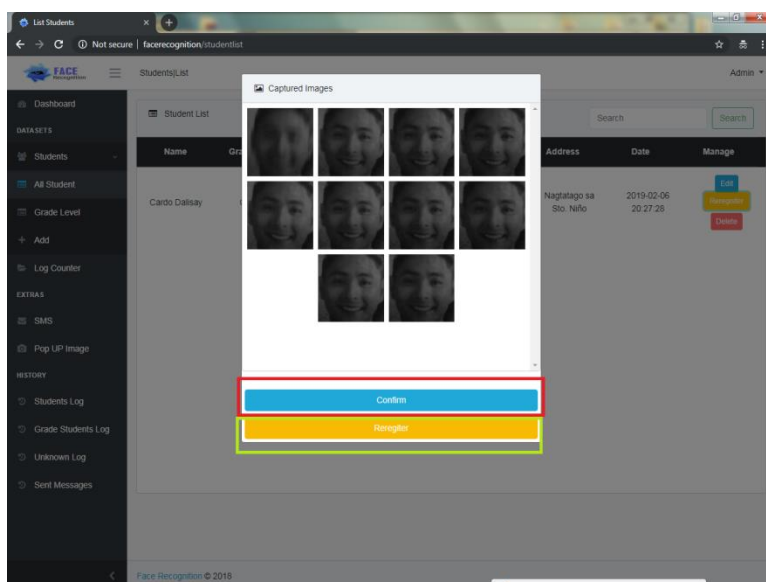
List Students

Not secure | facerecognition/studentlist

FACE Recognition

Students|List

Admin

Dashboard

DATASETS

Students

All Student

Grade Level

Add

Log Counter

EXTRAS

SMS

Pop UP Image

HISTORY

Students Log

Grade Students Log

Unknown Log

Sent Messages

Student List

Search

Search

| Name | Gr | Address | Date | Manage |
|---|---|---|---|---|
| Cardo Dalisay | | Nagtatago sa Sto. Niño | 2019-02-06 20:27:28 | Edit Reregister Delete |

Captured Images

Confirm

Reregiter

Face Recognition © 2018